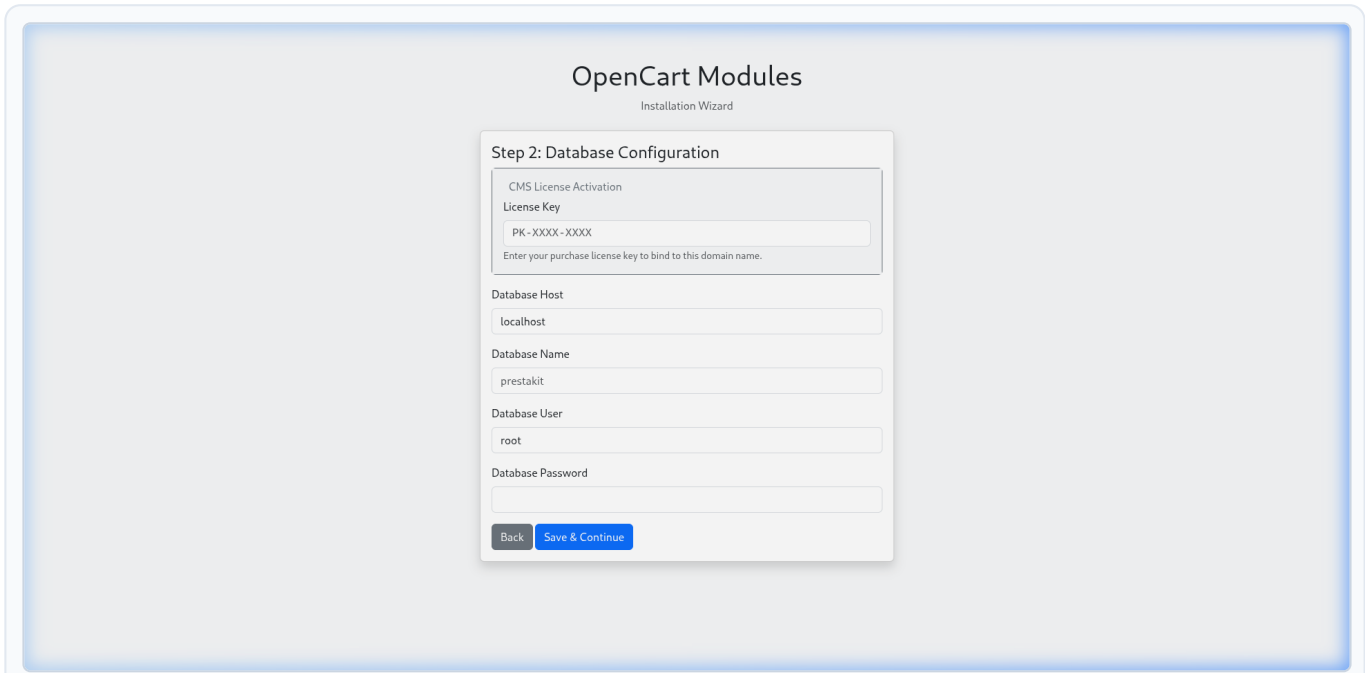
OpenCart Modules

Installation Wizard

Step 2: Database Configuration

CMS License Activation

License Key

PK-XXXX-XXXX

Enter your purchase license key to bind to this domain name.

Database Host

localhost

Database Name

prestakit

Database User

root

Database Password

Back

Save & Continue